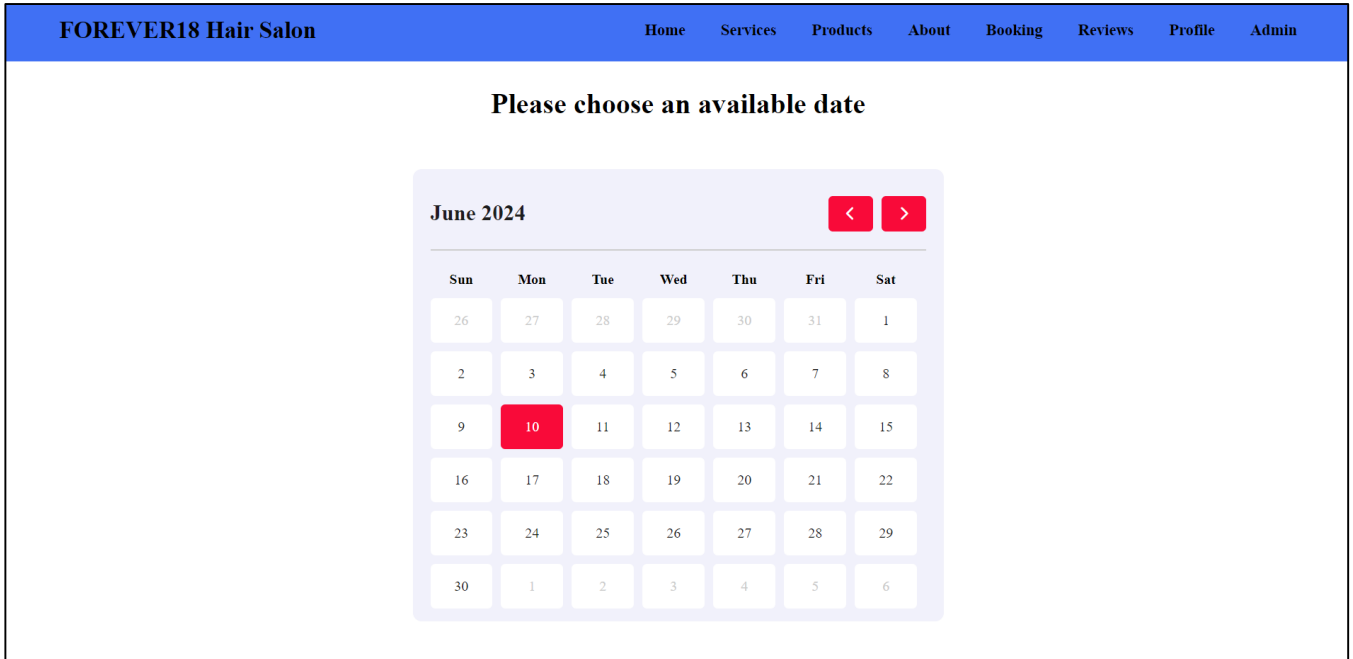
FOREVER18 Hair Salon

Home Services Products About Booking Reviews Profile Admin

Please choose an available date

June 2024

| Sun | Mon | Tue | Wed | Thu | Fri | Sat |
|---|---|---|---|---|---|---|
| 26 | 27 | 28 | 29 | 30 | 31 | 1 |
| 2 | 3 | 4 | 5 | 6 | 7 | 8 |
| 9 | 10 | 11 | 12 | 13 | 14 | 15 |
| 16 | 17 | 18 | 19 | 20 | 21 | 22 |
| 23 | 24 | 25 | 26 | 27 | 28 | 29 |
| 30 | 1 | 2 | 3 | 4 | 5 | 6 |